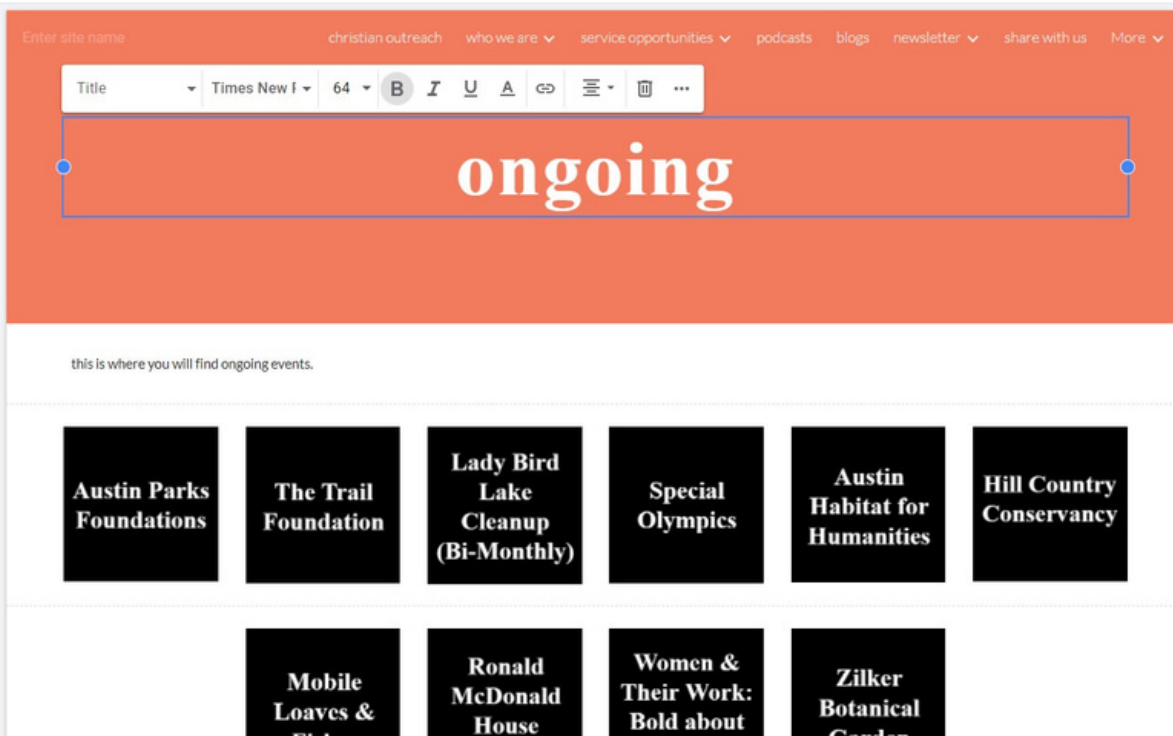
Enter site name christian outreach who we are service opportunities podcasts blogs newsletter share with us More

Title Times New F 64 B I U A

ongoing

this is where you will find ongoing events.

Austin Parks Foundations

The Trail Foundation

Lady Bird Lake Cleanup (Bi-Monthly)

Special Olympics

Austin Habitat for Humanities

Hill Country Conservancy

Mobile Loaves & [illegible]

Ronald McDonald House

Women & Their Work: Bold about

Zilker Botanical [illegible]